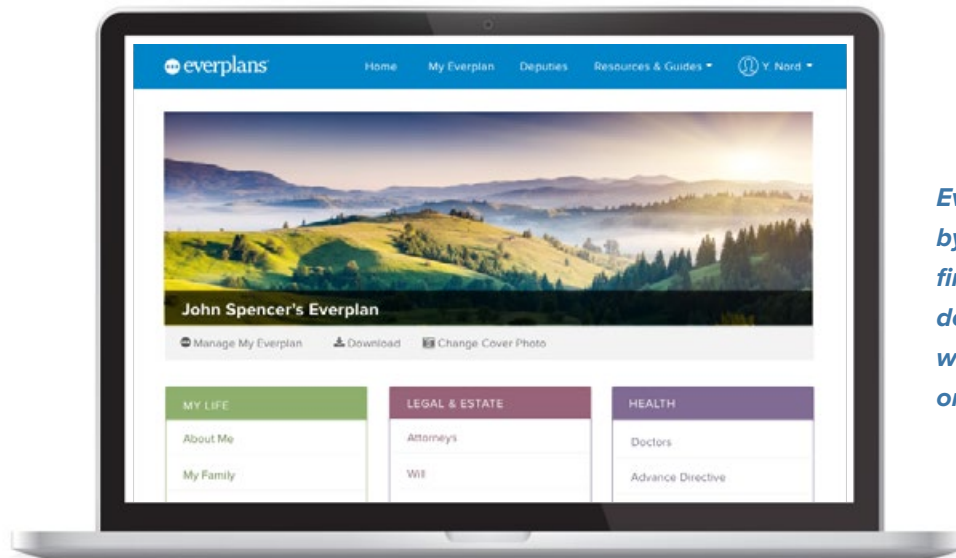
everplans Home My Everplan Deputies Resources & Guides Y. Nord

John Spencer's Everplan

Manage My Everplan Download Change Cover Photo

MY LIFE
About Me
My Family

LEGAL & ESTATE
Attorneys
Will

HEALTH
Doctors
Advance Directive

Ev
by
fi
d
w
o